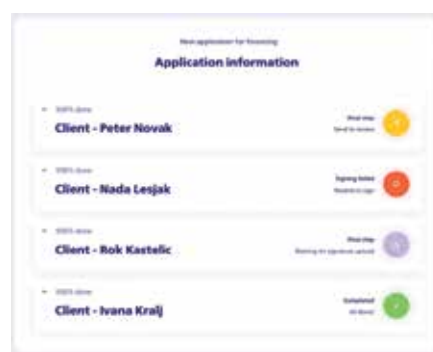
New application for financing
Application information

100% done
Client - Peter Novak
Final step
Send to lender

100% done
Client - Nada Lesjak
Signing failed
Resend to sign

100% done
Client - Rok Kastelic
Final step
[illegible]

100% done
Client - Ivana Kralj
Completed
All done!